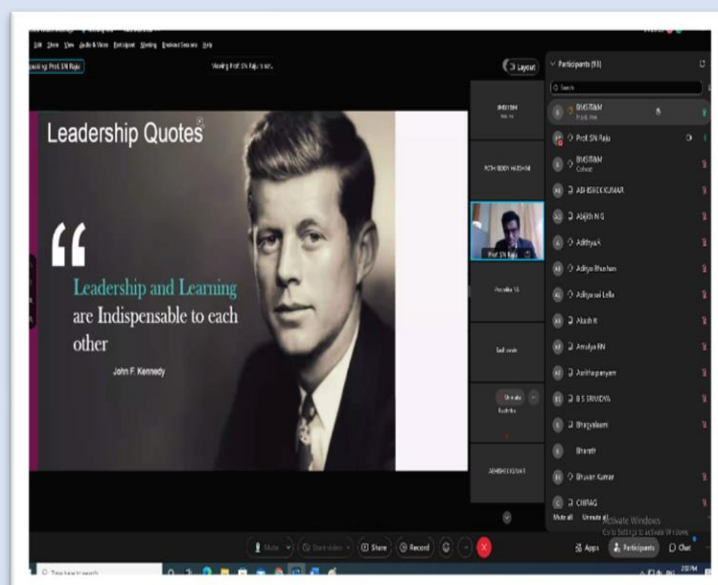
Edit Share View Audio & Video Participant Meeting Breakout Sessions Help

Speaking: Prof. SN Raju

Viewing Prof. SN Raju's scr...

Layout

Participants (93)

Search

Leadership Quotes

“

Leadership and Learning are Indispensable to each other

John F. Kennedy

BMSITIAM

POTHI REDDY HARSHINI

Prof. SN Raju

Pravalika VS

Sai Kumar

Unmute

Rachitha

SANDHYA KUMAR

BMSITIAM

Prof. SN Raju

BMSITIAM
Cohost

ABHISHEK KUMAR

Abhijith N G

Adithya A

Aditya Bhushan

Adityasai Lella

Akash H

Amulya RN

Avinthapriyam

B S SRINIDHI

Bhagyalaxmi

Bharath

Bhuvan Kumar

CHIRAG

Mute all

Unmute all

Activate Windows
Go to Settings to activate Windows.

Mute

Start video

Share

Record

Apps

Participants

Chat

Type here to search